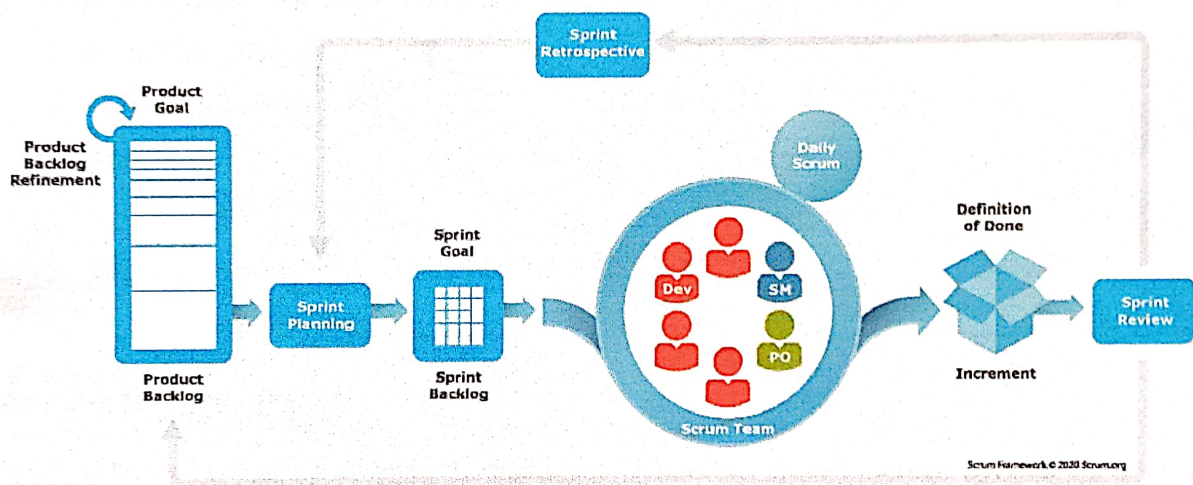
Sprint Retrospective

Product Goal

Product Backlog Refinement

Daily Scrum

Definition of Done

Sprint Goal

Dev

SM

Sprint Planning

Sprint Review

PO

Product Backlog

Sprint Backlog

Increment

Scrum Team

Scrum Framework © 2020 Scrum.org